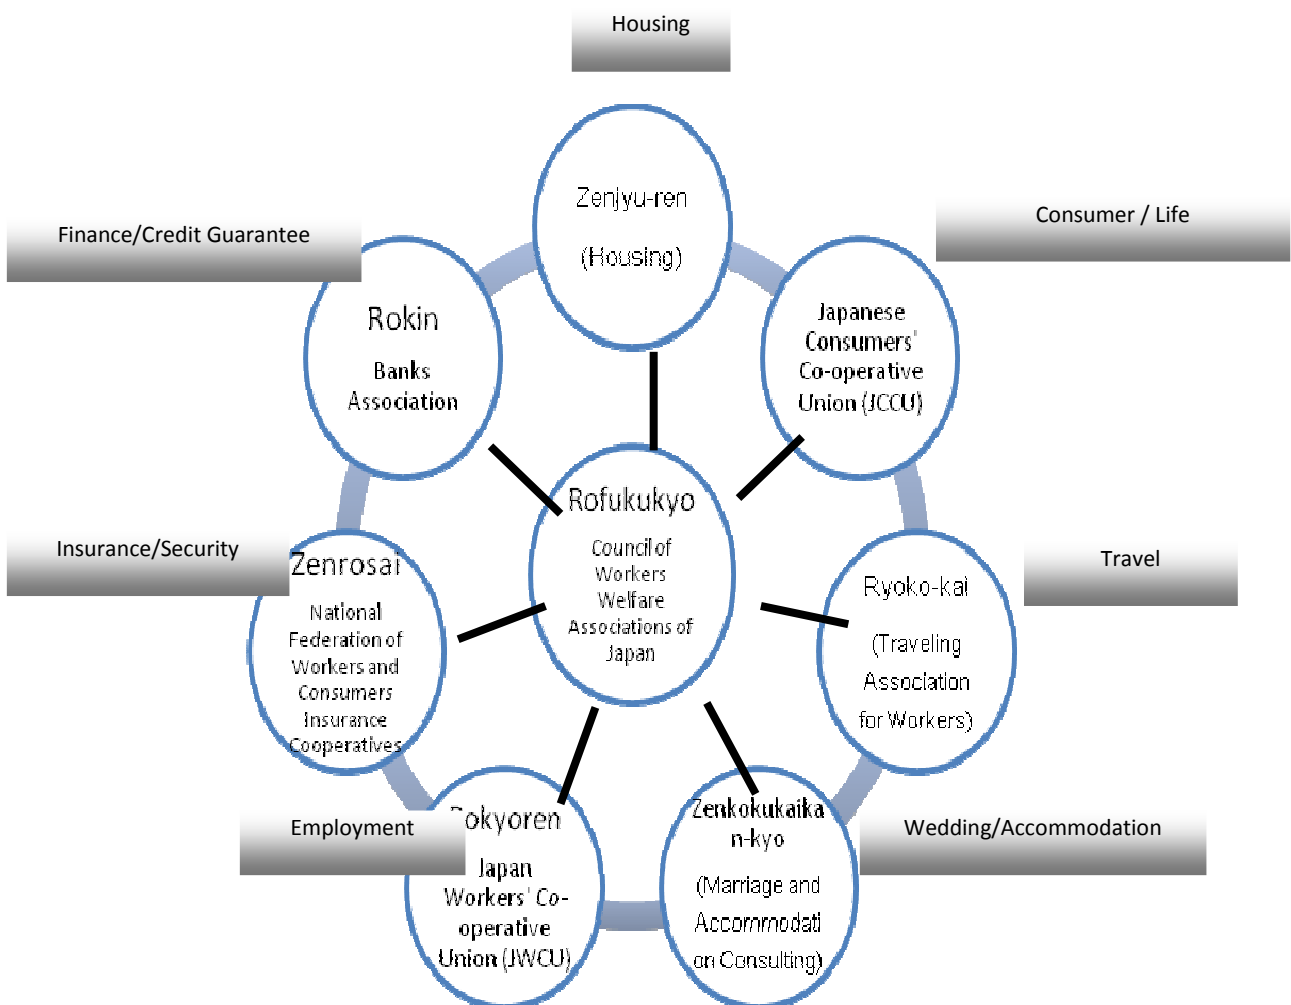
Housing

Zenjyu-ren

(Housing)

Finance/Credit Guarantee

Consumer / Life

Rokin

Banks Association

Japanese Consumers' Co-operative Union (JCCU)

Rofukukyo

Council of Workers Welfare Associations of Japan

Insurance/Security

Zenrosai

National Federation of Workers and Consumers Insurance Cooperatives

Travel

Ryoko-kai

(Traveling Association for Workers)

Employment

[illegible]okyoren

Japan Workers' Co-operative Union (JWCU)

Zenkokukaikan-kyo

(Marriage and Accommodation Consulting)

Wedding/Accommodation